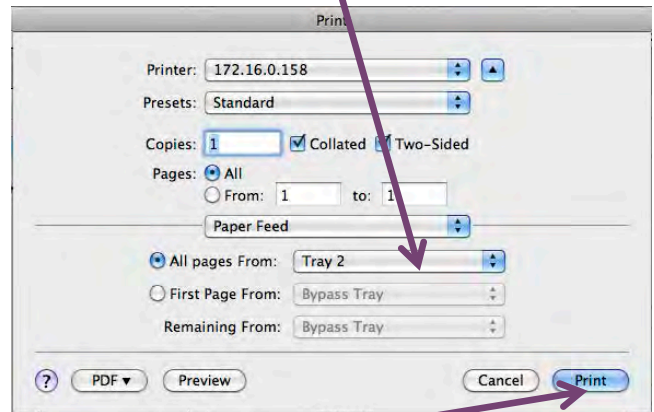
Print

Printer: 172.16.0.158

Presets: Standard

Copies: 1 Collated Two-Sided

Pages: All
From: 1 to: 1

Paper Feed

All pages From: Tray 2

First Page From: Bypass Tray

Remaining From: Bypass Tray

? PDF ▾ Preview Cancel Print